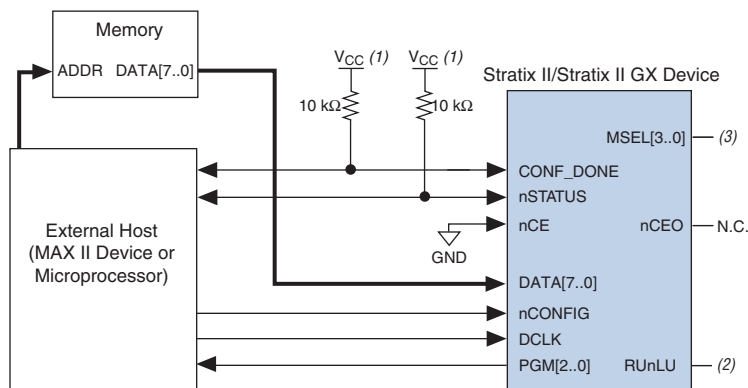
Memory

ADDR DATA[7..0]

$V_{CC}$ *(1)*

$V_{CC}$ *(1)*

10 kΩ

10 kΩ

Stratix II/Stratix II GX Device

MSEL[3..0]

*(3)*

CONF_DONE

nSTATUS

External Host (MAX II Device or Microprocessor)

nCE

nCEO

N.C.

GND

DATA[7..0]

nCONFIG

DCLK

PGM[2..0]

RUnLU

*(2)*